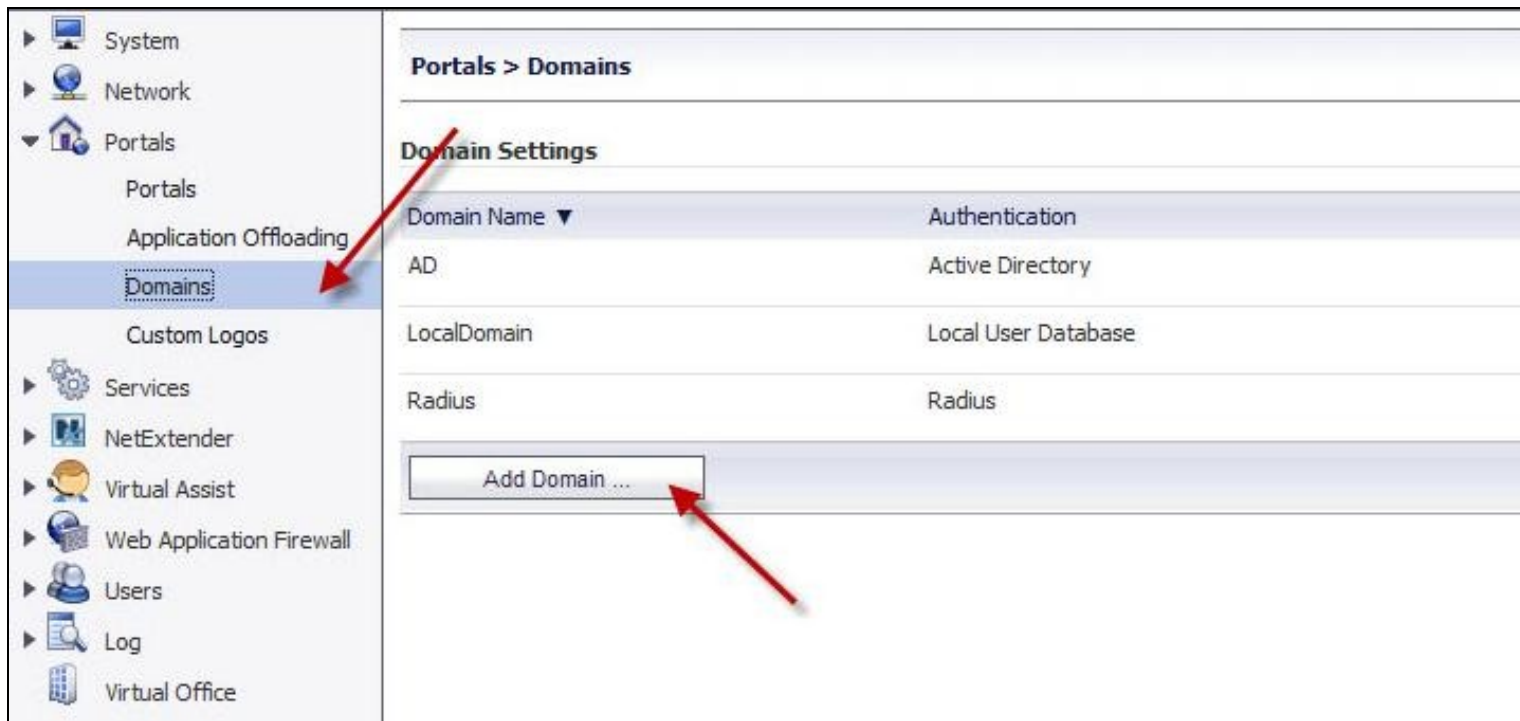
System
Network
Portals
Portals
Application Offloading
Domains
Custom Logos
Services
NetExtender
Virtual Assist
Web Application Firewall
Users
Log
Virtual Office

Portals > Domains

Domain Settings

| Domain Name ▼ | Authentication |
|---|---|
| AD | Active Directory |
| LocalDomain | Local User Database |
| Radius | Radius |

Add Domain ...